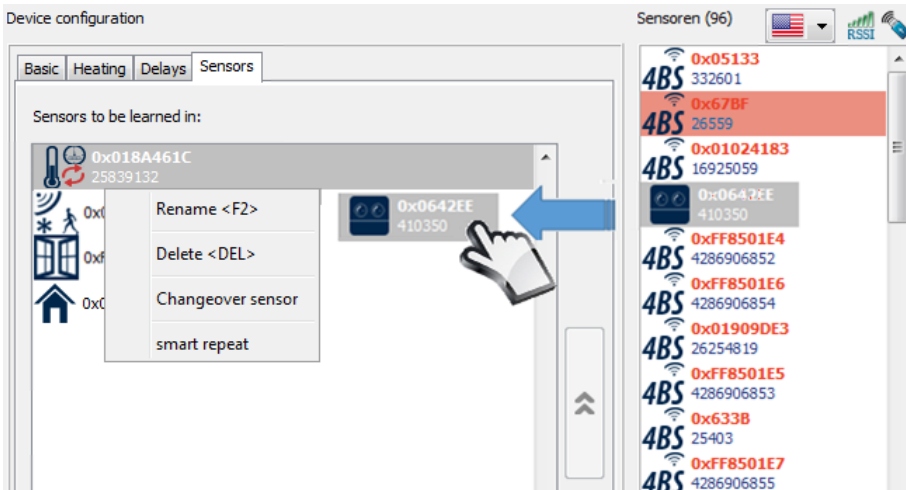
Device configuration

Basic | Heating | Delays | Sensors

Sensors to be learned in:

0x018A461C
25839132

0x0

0xf

0x0

Rename <F2>
Delete <DEL>
Changeover sensor
smart repeat

0x0642EE
410350

Sensoren (96)

RSSI

4BS 0x05133
332601
4BS 0x67BF
26559
4BS 0x01024183
16925059
0x0642EE
410350
4BS 0xFF8501E4
4286906852
4BS 0xFF8501E6
4286906854
4BS 0x01909DE3
26254819
4BS 0xFF8501E5
4286906853
4BS 0x633B
25403
4BS 0xFF8501E7
4286906855